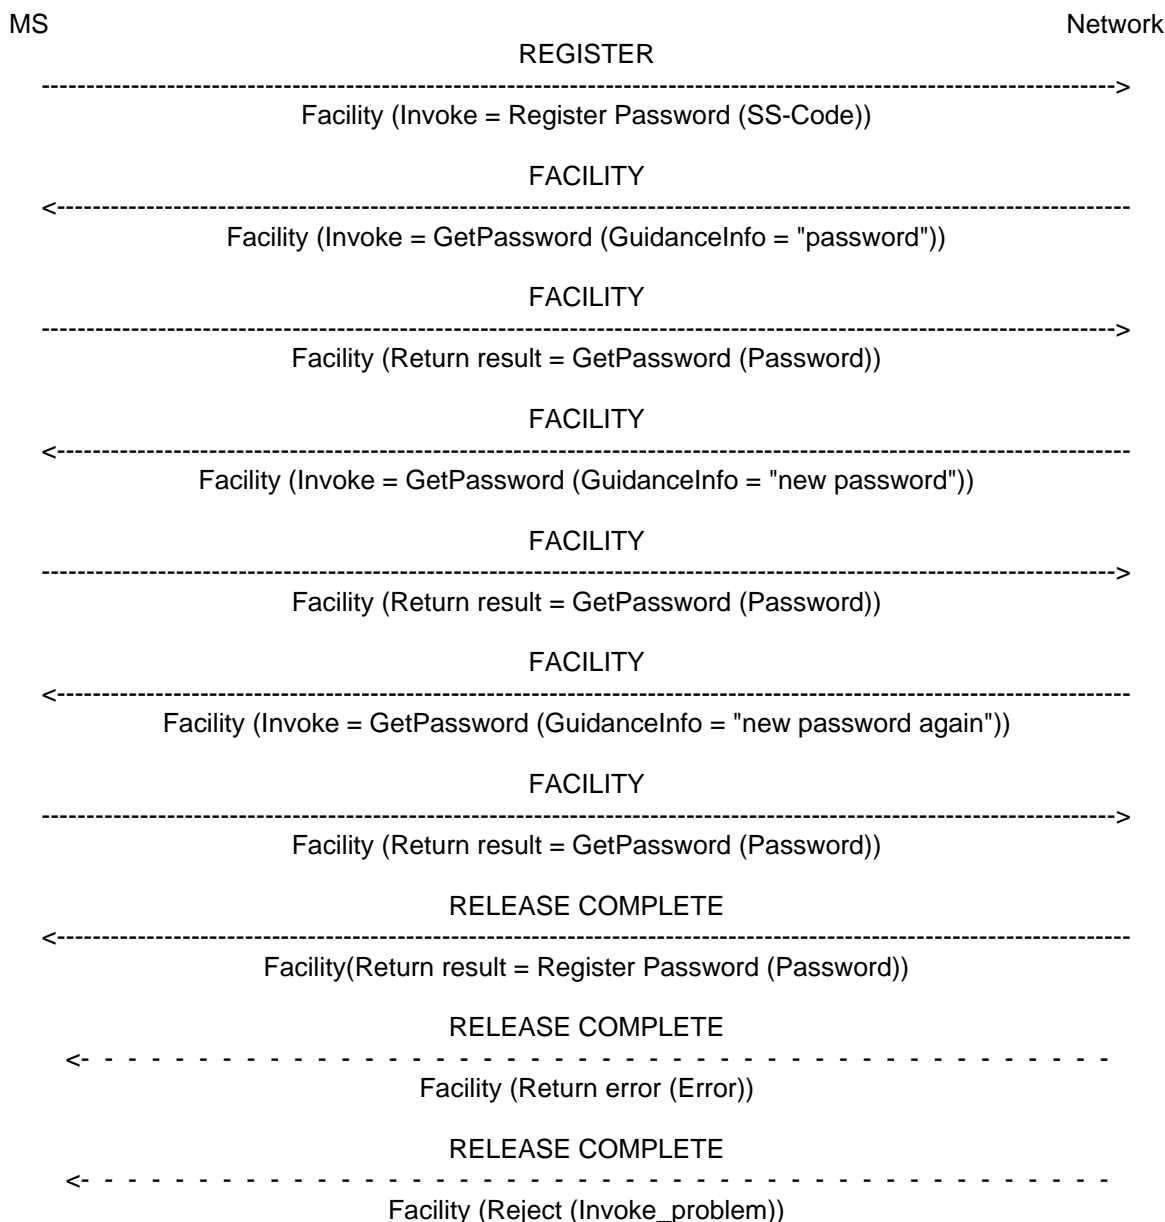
MS

Network

REGISTER

------------------------------------------------------------------------------------------------------------------->

Facility (Invoke = Register Password (SS-Code))

FACILITY

<-------------------------------------------------------------------------------------------------------------------

Facility (Invoke = GetPassword (GuidanceInfo = "password"))

FACILITY

------------------------------------------------------------------------------------------------------------------->

Facility (Return result = GetPassword (Password))

FACILITY

<-------------------------------------------------------------------------------------------------------------------

Facility (Invoke = GetPassword (GuidanceInfo = "new password"))

FACILITY

------------------------------------------------------------------------------------------------------------------->

Facility (Return result = GetPassword (Password))

FACILITY

<-------------------------------------------------------------------------------------------------------------------

Facility (Invoke = GetPassword (GuidanceInfo = "new password again"))

FACILITY

------------------------------------------------------------------------------------------------------------------->

Facility (Return result = GetPassword (Password))

RELEASE COMPLETE

<-------------------------------------------------------------------------------------------------------------------

Facility(Return result = Register Password (Password))

RELEASE COMPLETE

<- - - - - - - - - - - - - - - - - - - - - - - - - - - - - - - - - - - - - - - - - - - - -

Facility (Return error (Error))

RELEASE COMPLETE

<- - - - - - - - - - - - - - - - - - - - - - - - - - - - - - - - - - - - - - - - - - - - -

Facility (Reject (Invoke_problem))